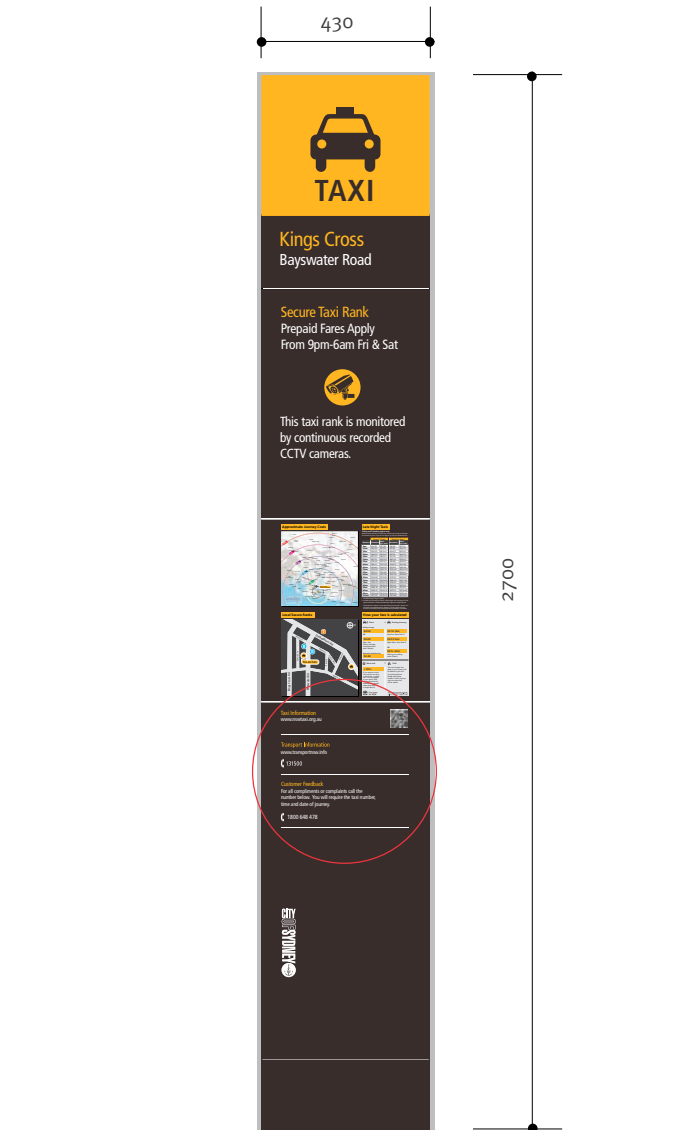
430

2700

TAXI

Kings Cross
Bayswater Road

Secure Taxi Rank
Prepaid Fares Apply
From 9pm-6am Fri & Sat

This taxi rank is monitored by continuous recorded CCTV cameras.

Approximate Journey Costs

Late Night Taxis

Local Street Ranks

How your fare is calculated

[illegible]

Taxi Information
www.nswtaxi.org.au

Transport Information
www.transportnsw.info
131500

Customer Feedback
For all compliments or complaints call the number below. You will require the taxi number, time and date of journey.
1800 648 478

CITY OF SYDNEY